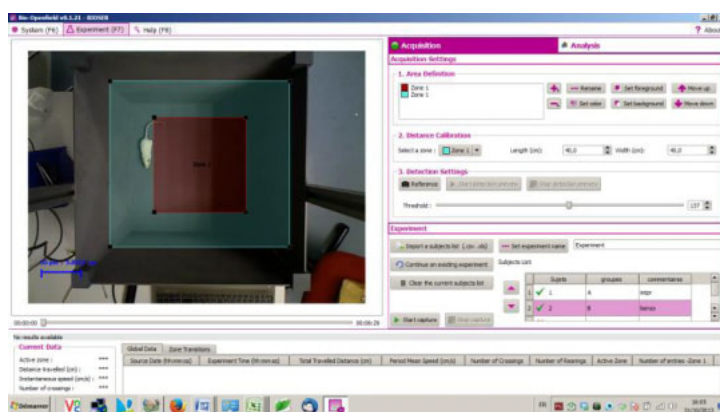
Bio-Openfield v0.1.21 - BIOSEB

System (F6) | Experiment (F7) | Help (F8)

? About

Acquisition | Analysis

Acquisition Settings

1. Area Definition

Zone 1
Zone 1

Rename | Set foreground | Move up
Set color | Set background | Move down

2. Distance Calibration

Select a zone : Zone 1 | Length (cm): 40,0 | Width (cm): 40,0

3. Detection Settings

Reference | Start detection preview | Stop detection preview

Threshold : 137

Experiment

Import a subjects list (.csv, .xls) | Set experiment name | Experiment

Continue an existing experiment | Subjects List:

Clear the current subjects list

| | Sujets | groupes | commentaires |
|---|---|---|---|
| 1 | 1 | A | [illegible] |
| 2 | 2 | B | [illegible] |

Start capture | Stop capture

Zone 1

00:00:00 | 00:00:29

No results available

Current Data

Active zone : ***
Distance travelled (cm) : ***
Instantaneous speed (cm/s) : ***
Number of crossings : ***

Global Data | Zone Transitions

| Session Date (hh:mm:ss) | Experiment Time (hh:mm:ss) | Total Travelled Distance (cm) | Period Mean Speed (cm/s) | Number of Crossings | Number of Rearings | Active Zone | Number of entries :Zone 1 |
|---|---|---|---|---|---|---|---|

Démarrer

FR

16:05
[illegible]